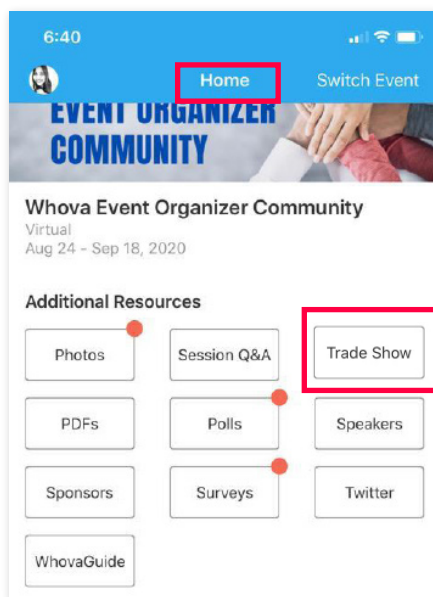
6:40

Home

Switch Event

EVENT ORGANIZER COMMUNITY

Whova Event Organizer Community
Virtual
Aug 24 - Sep 18, 2020

Additional Resources

Photos

Session Q&A

Trade Show

PDFs

Polls

Speakers

Sponsors

Surveys

Twitter

WhovaGuide